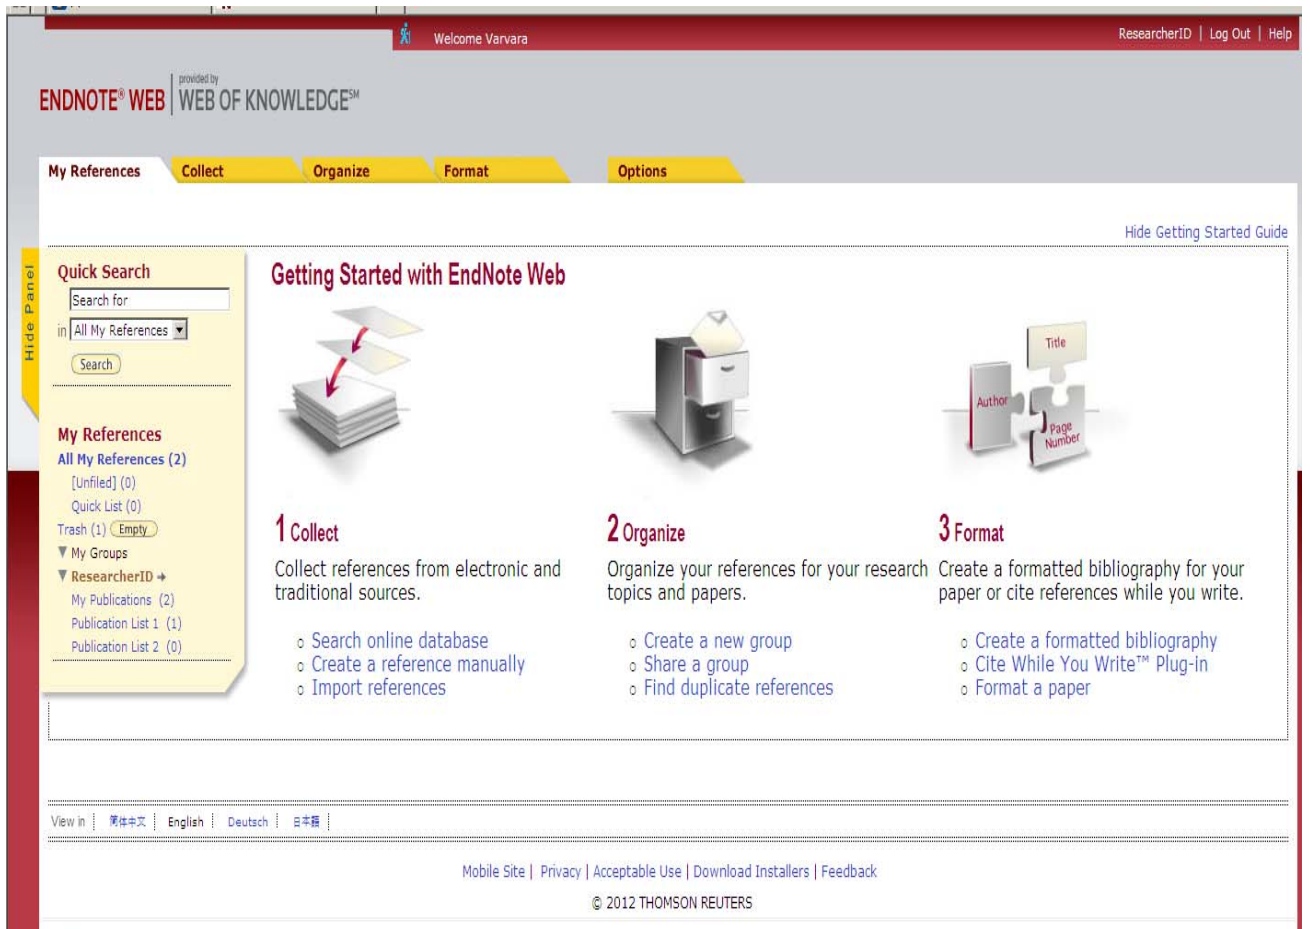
Welcome Varvara

ResearcherID | Log Out | Help

ENDNOTE® WEB | provided by WEB OF KNOWLEDGE℠

My References | Collect | Organize | Format | Options

Hide Getting Started Guide

Hide Panel

Quick Search

Search for

in All My References

Search

My References

All My References (2)

[Unfiled] (0)

Quick List (0)

Trash (1) Empty

My Groups

ResearcherID

My Publications (2)

Publication List 1 (1)

Publication List 2 (0)

Getting Started with EndNote Web

Title

Author

Page Number

1 Collect

Collect references from electronic and traditional sources.

- Search online database
- Create a reference manually
- Import references

2 Organize

Organize your references for your research topics and papers.

- Create a new group
- Share a group
- Find duplicate references

3 Format

Create a formatted bibliography for your paper or cite references while you write.

- Create a formatted bibliography
- Cite While You Write™ Plug-in
- Format a paper

View in | 简体中文 | English | Deutsch | 日本語 |

Mobile Site | Privacy | Acceptable Use | Download Installers | Feedback

© 2012 THOMSON REUTERS